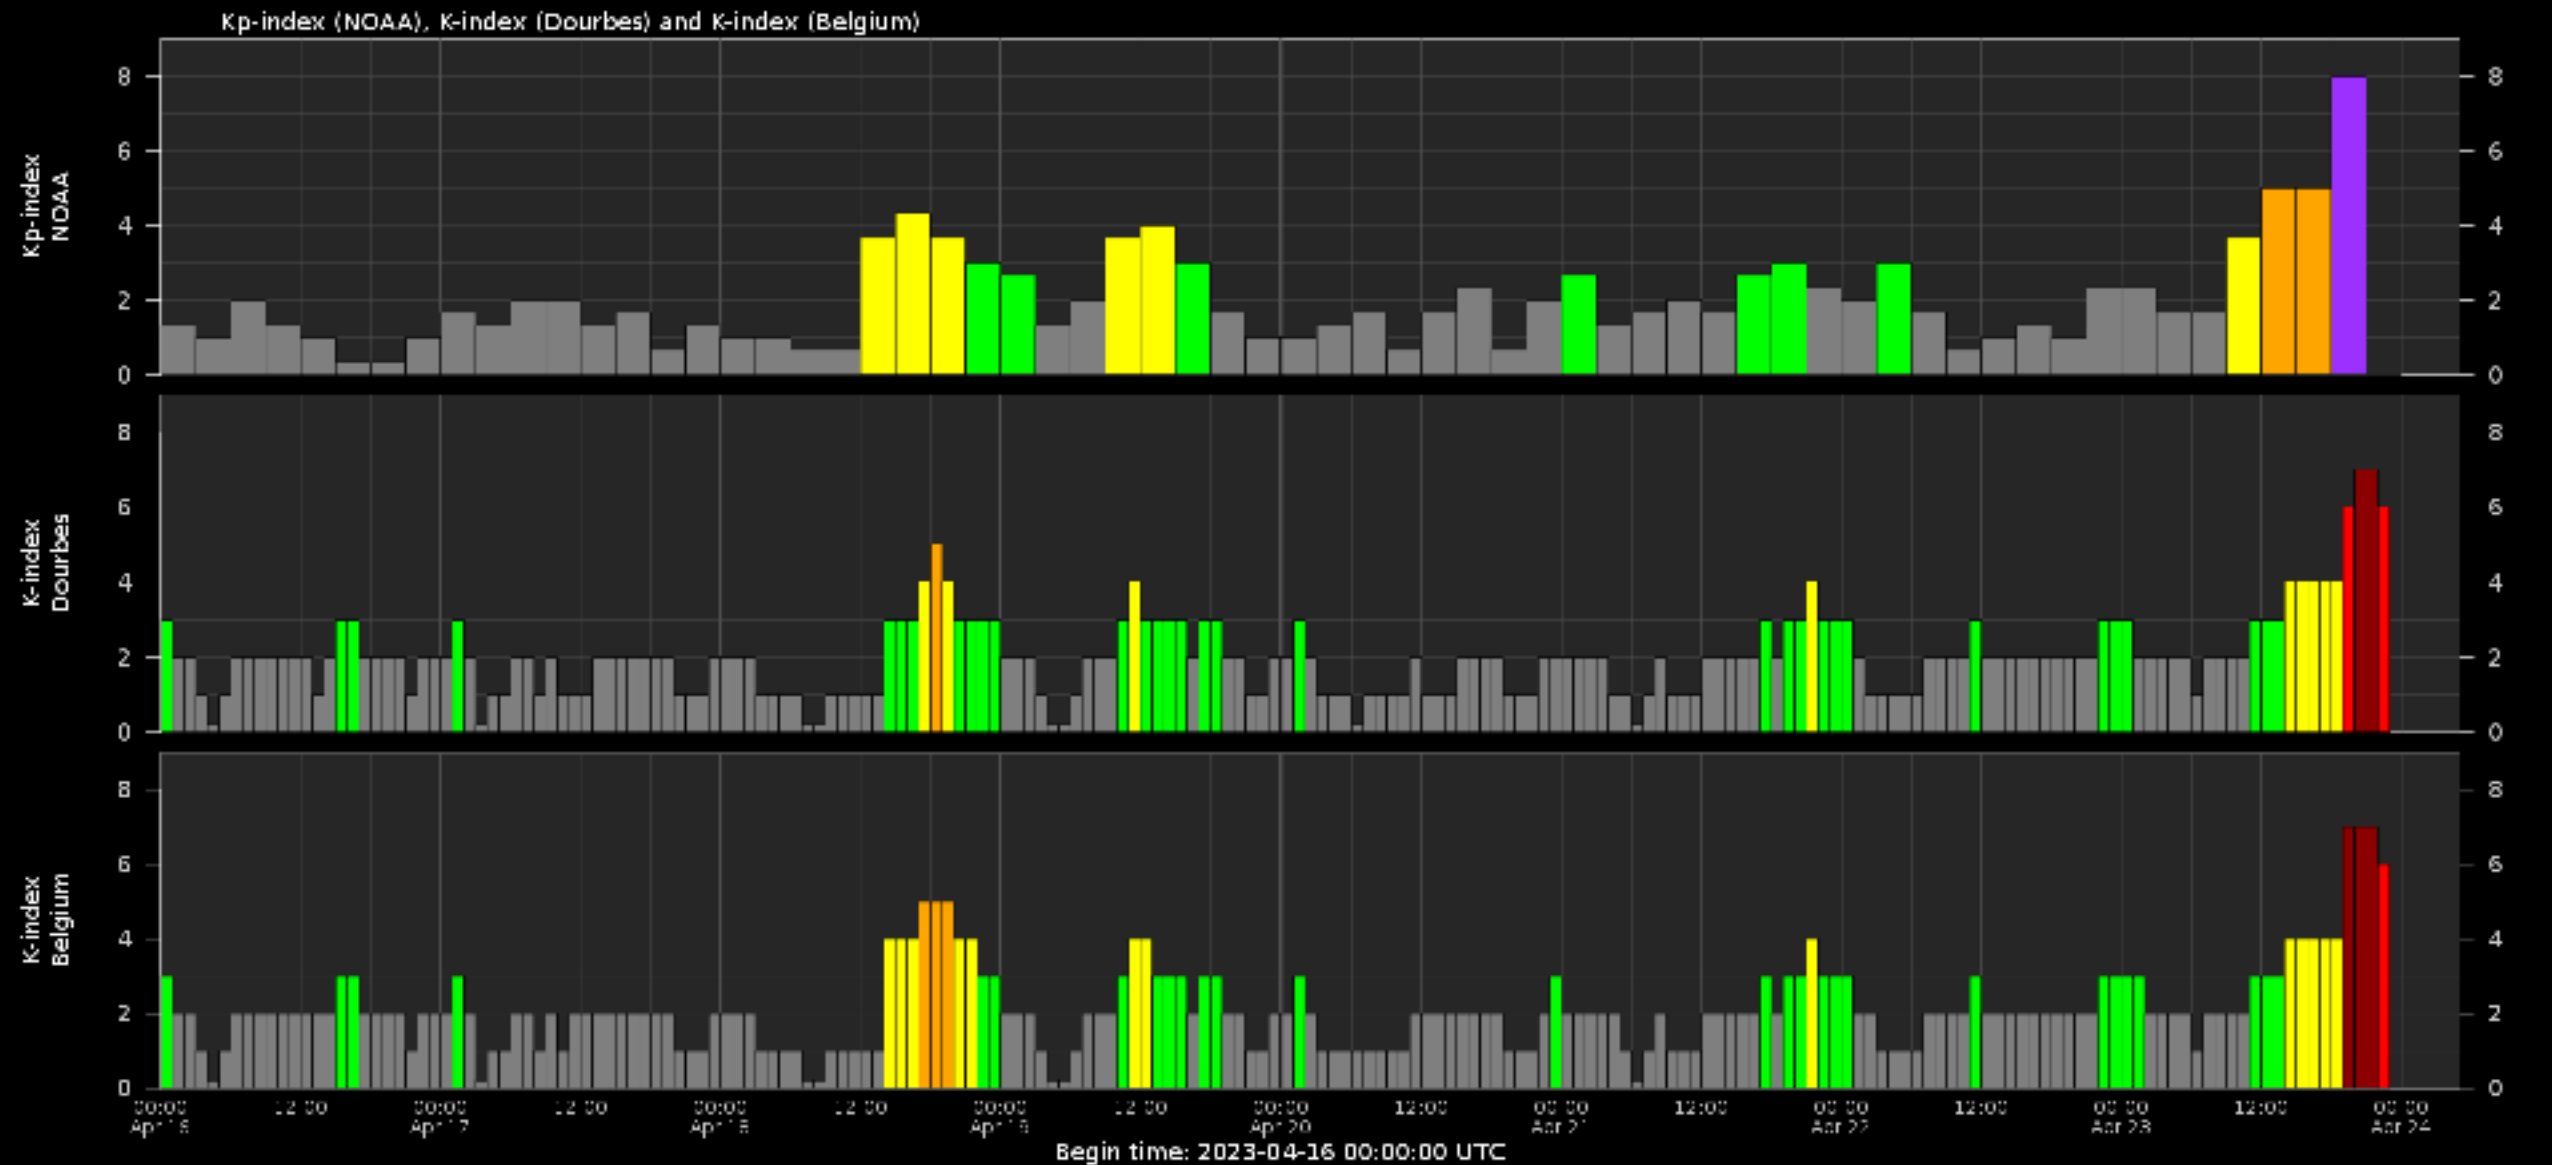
Kp-index (NOAA), K-index (Dourbes) and K-index (Belgium)

Kp-index NOAA

0 2 4 6 8

K-index Dourbes

0 2 4 6 8

K-index Belgium

0 2 4 6 8

00:00 Apr 16
12:00
00:00 Apr 17
12:00
00:00 Apr 18
12:00
00:00 Apr 19
12:00
00:00 Apr 20
12:00
00:00 Apr 21
12:00
00:00 Apr 22
12:00
00:00 Apr 23
12:00
00:00 Apr 24

Begin time: 2023-04-16 00:00:00 UTC